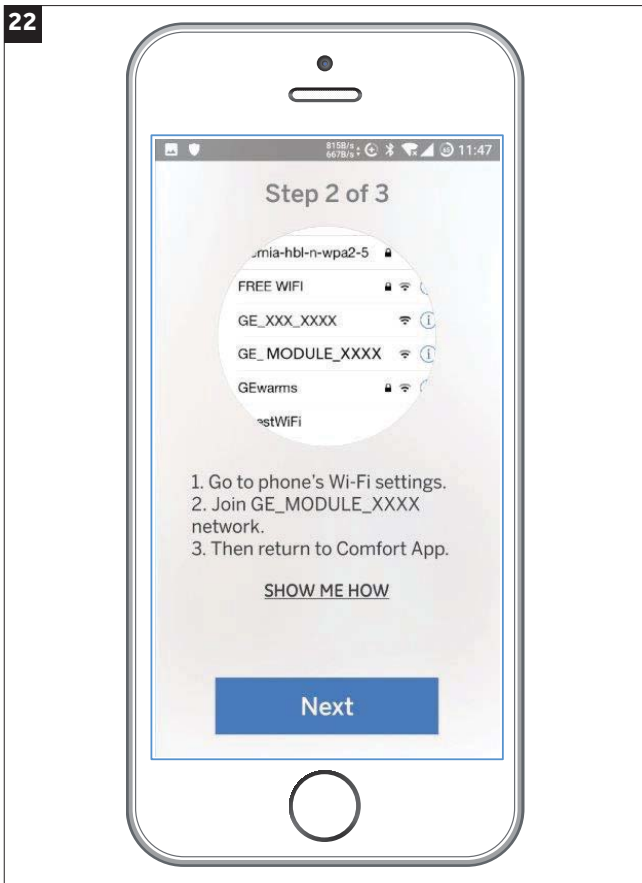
22

815B/s 667B/s 11:47

Step 2 of 3

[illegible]mia-hbl-n-wpa2-5

FREE WIFI

GE_XXX_XXXX

GE_ MODULE_XXXX

GEwarms

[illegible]estWiFi

1. Go to phone's Wi-Fi settings.
2. Join GE_MODULE_XXXX network.
3. Then return to Comfort App.

SHOW ME HOW

Next